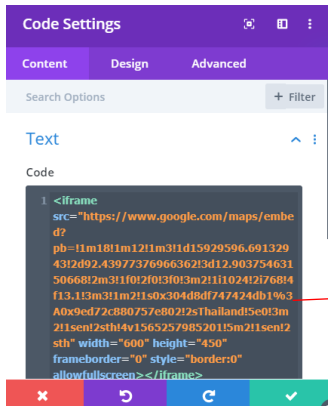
Code Settings

Content
Design
Advanced

Search Options
+ Filter

Text

Code

1 <iframe src="https://www.google.com/maps/embed?pb=!1m18!1m12!1m3!1d15929596.69132943!2d92.43977376966362!3d12.903754631506668!2m3!1f0!2f0!3f0!3m2!1i1024!2i768!4f13.1!3m3!1m2!1s0x304d8df747424db1%3A0x9ed72c880757e802!2sThailand!5e0!3m2!1sen!2sth!4v1565257985201!5m2!1sen!2sth" width="600" height="450" frameborder="0" style="border:0" allowfullscreen></iframe>